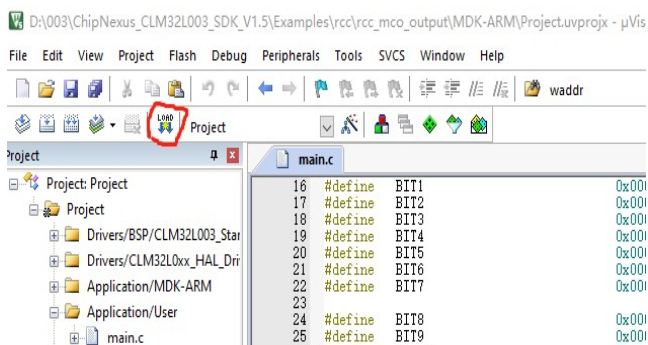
D:\003\ChipNexus_CLM32L003_SDK_V1.5\Examples\rcc\rcc_mco_output\MDK-ARM\Project.uvprojx - µVis

File Edit View Project Flash Debug Peripherals Tools SVCS Window Help

waddr

LOAD

Project

Project

main.c

Project: Project

Project

Drivers/BSP/CLM32L003_Star

Drivers/CLM32L0xx_HAL_Dri

Application/MDK-ARM

Application/User

main.c

16 #define BIT1 0x000
17 #define BIT2 0x000
18 #define BIT3 0x000
19 #define BIT4 0x000
20 #define BIT5 0x000
21 #define BIT6 0x000
22 #define BIT7 0x000
23
24 #define BIT8 0x000
25 #define BIT9 0x000